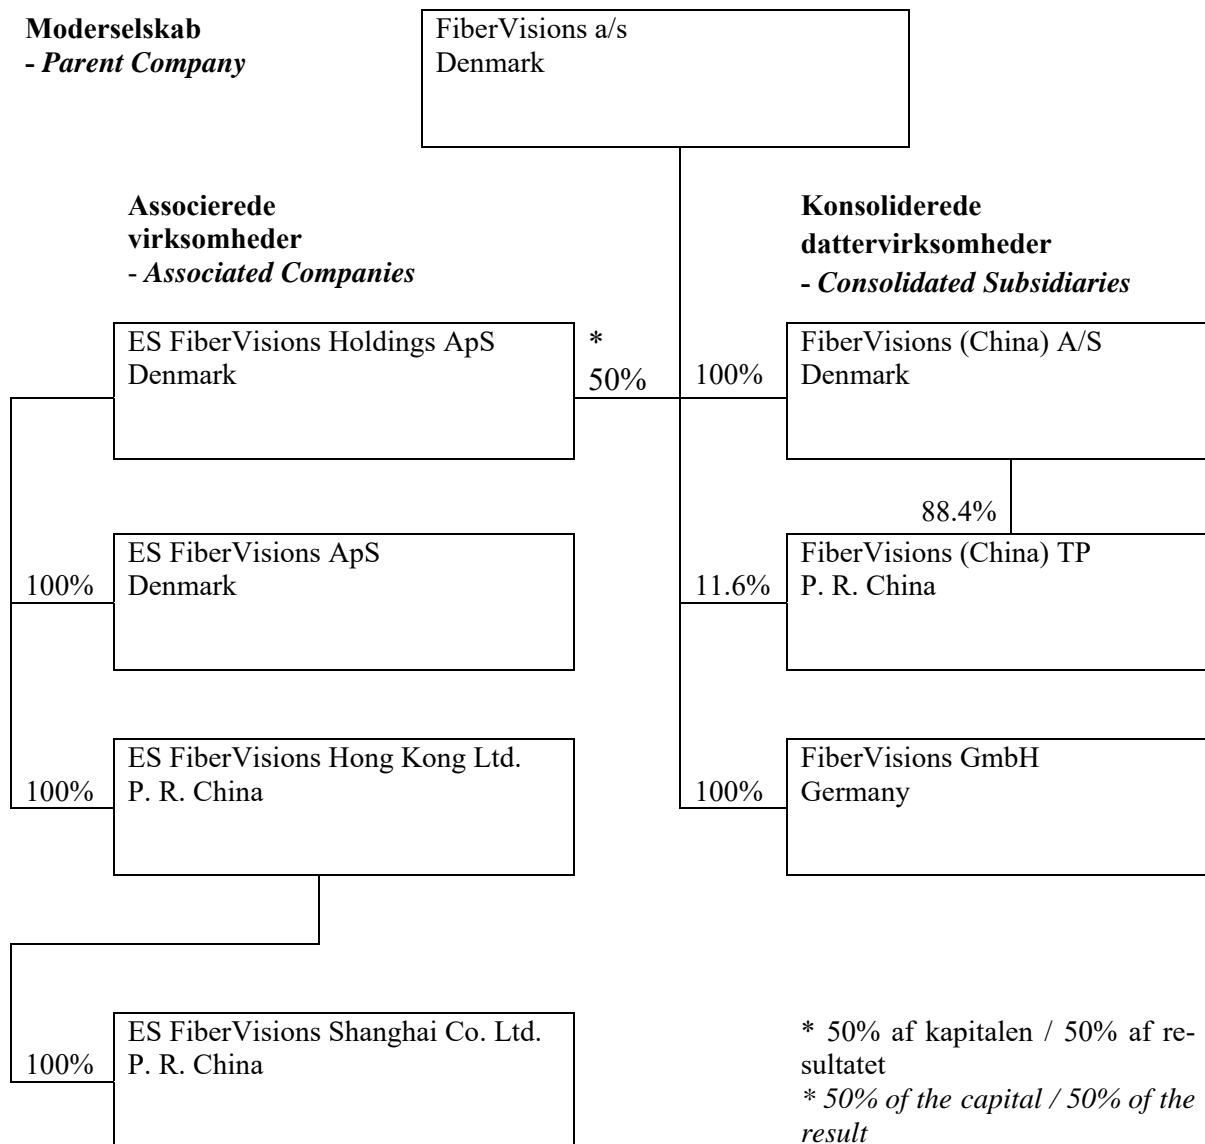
**Moderselskab**
**- *Parent Company***

FiberVisions a/s
Denmark

**Associerede virksomheder**
- ***Associated Companies***

**Konsoliderede dattervirksomheder**
**- *Consolidated Subsidiaries***

ES FiberVisions Holdings ApS
Denmark

*
50%

100%

FiberVisions (China) A/S
Denmark

88.4%

100%

ES FiberVisions ApS
Denmark

11.6%

FiberVisions (China) TP
P. R. China

100%

ES FiberVisions Hong Kong Ltd.
P. R. China

100%

FiberVisions GmbH
Germany

100%

ES FiberVisions Shanghai Co. Ltd.
P. R. China

* 50% af kapitalen / 50% af resultatet
*\* 50% of the capital / 50% of the result*